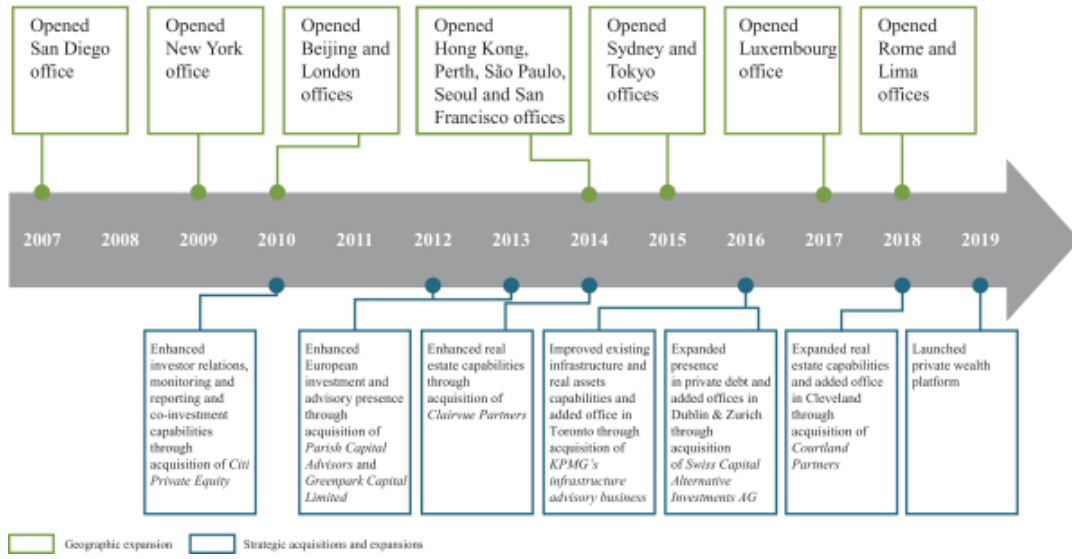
Opened San Diego office

Opened New York office

Opened Beijing and London offices

Opened Hong Kong, Perth, São Paulo, Seoul and San Francisco offices

Opened Sydney and Tokyo offices

Opened Luxembourg office

Opened Rome and Lima offices

2007 2008 2009 2010 2011 2012 2013 2014 2015 2016 2017 2018 2019

Enhanced investor relations, monitoring and reporting and co-investment capabilities through acquisition of *Citi Private Equity*

Enhanced European investment and advisory presence through acquisition of *Parish Capital Advisors* and *Greenpark Capital Limited*

Enhanced real estate capabilities through acquisition of *Clairvue Partners*

Improved existing infrastructure and real assets capabilities and added office in Toronto through acquisition of *KPMG's infrastructure advisory business*

Expanded presence in private debt and added offices in Dublin & Zurich through acquisition of *Swiss Capital Alternative Investments AG*

Expanded real estate capabilities and added office in Cleveland through acquisition of *Courtland Partners*

Launched private wealth platform

Geographic expansion

Strategic acquisitions and expansions